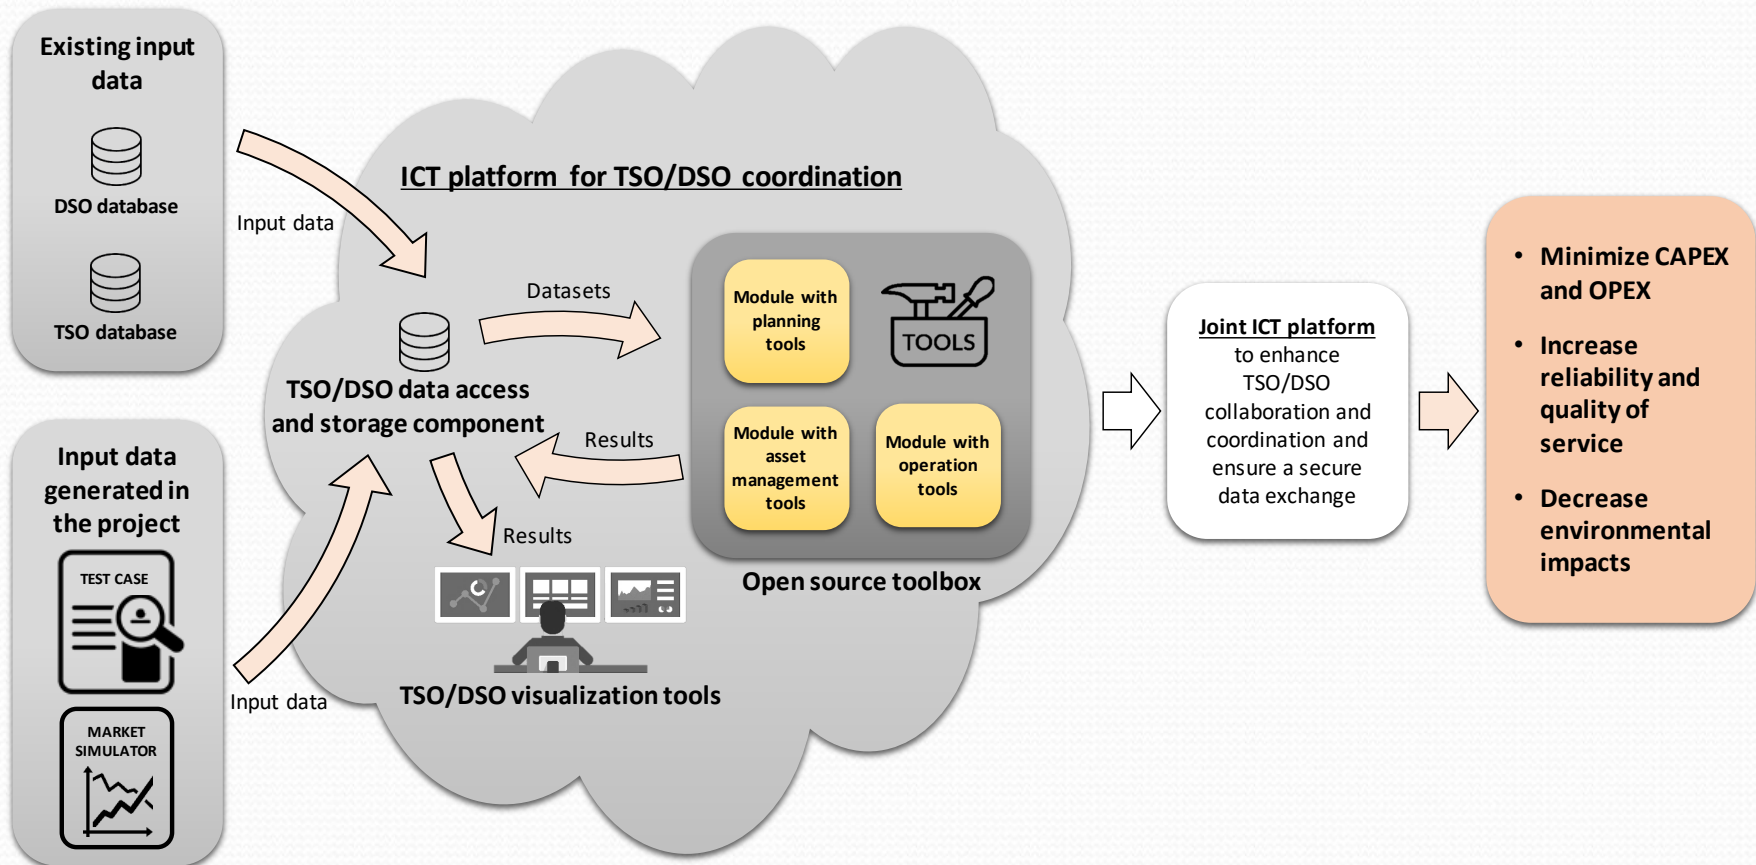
Existing input data

DSO database

TSO database

Input data generated in the project

TEST CASE

MARKET SIMULATOR

Input data

Input data

ICT platform for TSO/DSO coordination

Datasets

TSO/DSO data access and storage component

Results

Results

Module with planning tools

TOOLS

Module with asset management tools

Module with operation tools

Open source toolbox

TSO/DSO visualization tools

Joint ICT platform to enhance TSO/DSO collaboration and coordination and ensure a secure data exchange

• Minimize CAPEX and OPEX

• Increase reliability and quality of service

• Decrease environmental impacts